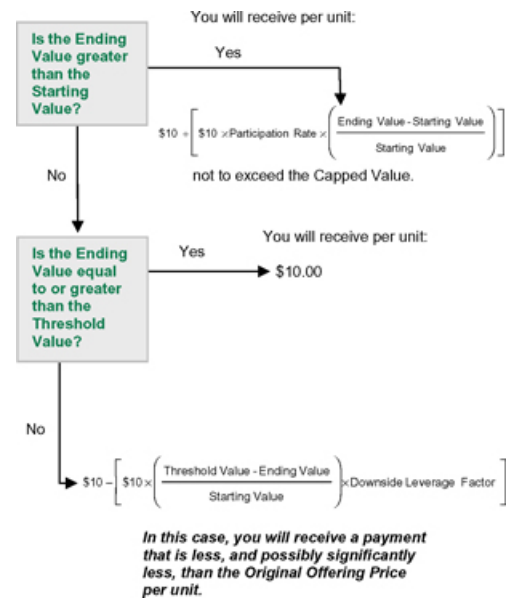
Is the Ending Value greater than the Starting Value?

You will receive per unit:

Yes

$\$10 + \left[ \$10 \times \text{Participation Rate} \times \left( \frac{\text{Ending Value - Starting Value}}{\text{Starting Value}} \right) \right]$

not to exceed the Capped Value.

No

Is the Ending Value equal to or greater than the Threshold Value?

Yes

You will receive per unit:

$10.00

No

$\$10 - \left[ \$10 \times \left( \frac{\text{Threshold Value - Ending Value}}{\text{Starting Value}} \right) \times \text{Downside Leverage Factor} \right]$

In this case, you will receive a payment that is less, and possibly significantly less, than the Original Offering Price per unit.